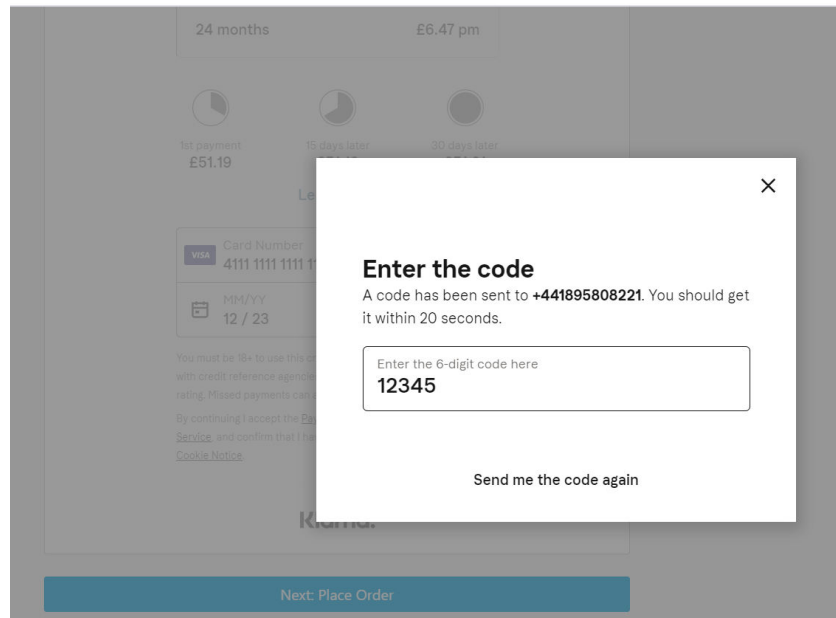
24 months £6.47 pm

1st payment
£51.19

15 days later
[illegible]

30 days later
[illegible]

Le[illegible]

VISA Card Number
4111 1111 1111 1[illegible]

MM/YY
12 / 23

You must be 18+ to use this c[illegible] with credit reference agencie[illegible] rating. Missed payments can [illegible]

By continuing I accept the Pa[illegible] Service, and confirm that I ha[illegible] Cookie Notice.

Klarna.

×

Enter the code

A code has been sent to **+441895808221**. You should get it within 20 seconds.

Enter the 6-digit code here
12345

Send me the code again

Next: Place Order